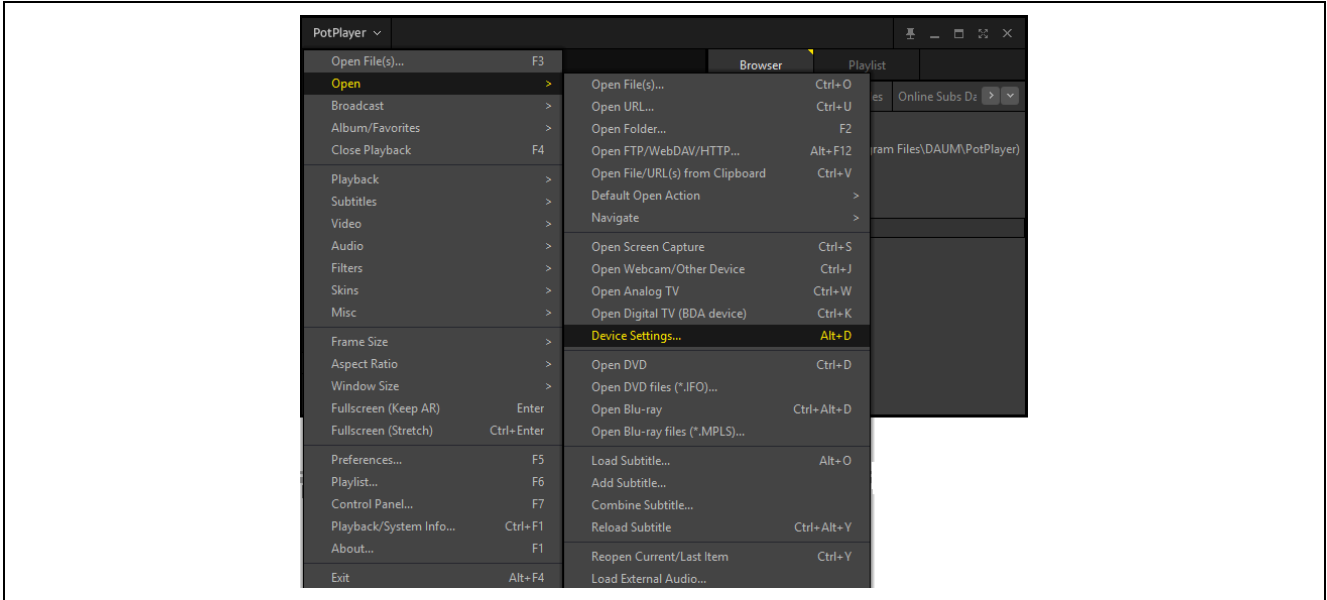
PotPlayer

Open File(s)... F3
Open >
Broadcast >
Album/Favorites >
Close Playback F4
Playback >
Subtitles >
Video >
Audio >
Filters >
Skins >
Misc >
Frame Size >
Aspect Ratio >
Window Size >
Fullscreen (Keep AR) Enter
Fullscreen (Stretch) Ctrl+Enter
Preferences... F5
Playlist... F6
Control Panel... F7
Playback/System Info... Ctrl+F1
About... F1
Exit Alt+F4

Open File(s)... Ctrl+O
Open URL... Ctrl+U
Open Folder... F2
Open FTP/WebDAV/HTTP... Alt+F12
Open File/URL(s) from Clipboard Ctrl+V
Default Open Action >
Navigate >
Open Screen Capture Ctrl+S
Open Webcam/Other Device Ctrl+J
Open Analog TV Ctrl+W
Open Digital TV (BDA device) Ctrl+K
Device Settings... Alt+D
Open DVD Ctrl+D
Open DVD files (*.IFO)...
Open Blu-ray Ctrl+Alt+D
Open Blu-ray files (*.MPLS)...
Load Subtitle... Alt+O
Add Subtitle...
Combine Subtitle...
Reload Subtitle Ctrl+Alt+Y
Reopen Current/Last Item Ctrl+Y
Load External Audio...

Browser
Playlist
es Online Subs Da
gram Files\DAUM\PotPlayer)